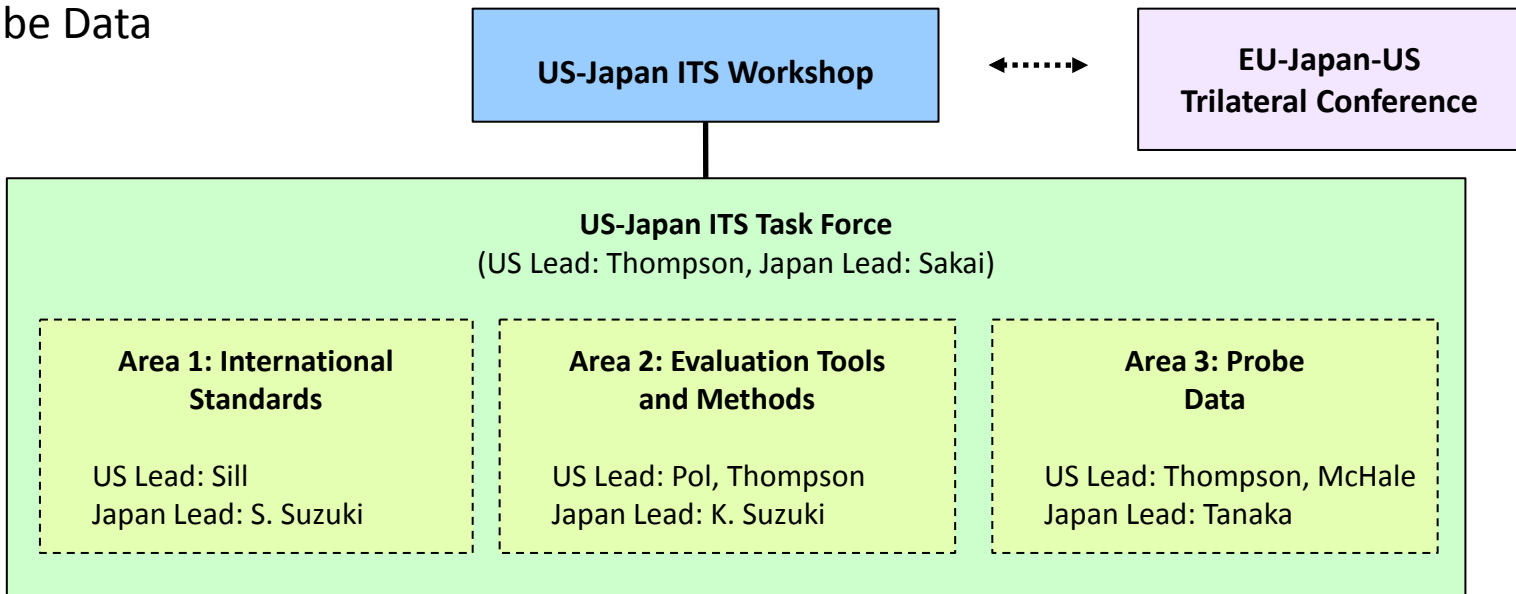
be Data

US-Japan ITS Workshop

EU-Japan-US
Trilateral Conference

US-Japan ITS Task Force
(US Lead: Thompson, Japan Lead: Sakai)

Area 1: International Standards

US Lead: Sill
Japan Lead: S. Suzuki

Area 2: Evaluation Tools and Methods

US Lead: Pol, Thompson
Japan Lead: K. Suzuki

Area 3: Probe Data

US Lead: Thompson, McHale
Japan Lead: Tanaka